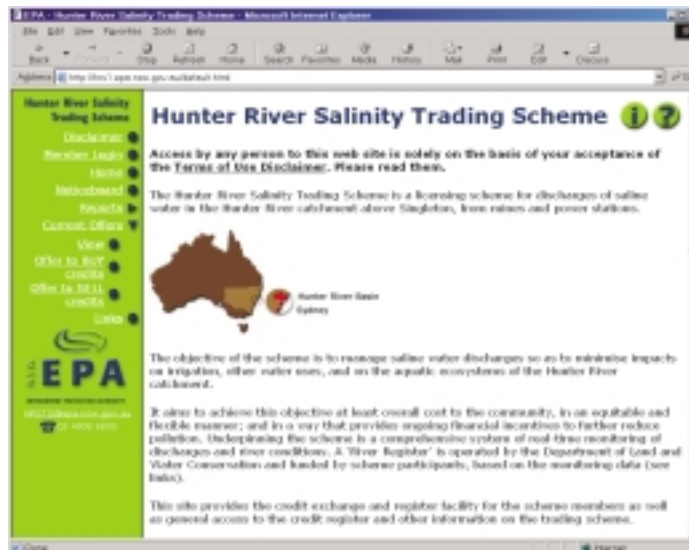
EPA - Hunter River Salinity Trading Scheme - Microsoft Internet Explorer

File Edit View Favorites Tools Help

Back Forward Stop Refresh Home Search Favorites Media History Mail Print Edit Discuss

Address http://hrs1.epa.nsw.gov.au/default.html

Hunter River Salinity Trading Scheme

Disclaimer
Member Login
Home
Noticeboard
Reports
Current Offers
View
Offer to BUY credits
Offer to SELL credits
Links

NSW EPA

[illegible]
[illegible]

Hunter River Salinity Trading Scheme

Access by any person to this web site is solely on the basis of your acceptance of the Terms of Use Disclaimer. Please read them.

The Hunter River Salinity Trading Scheme is a licensing scheme for discharges of saline water in the Hunter River catchment above Singleton, from mines and power stations.

Hunter River Basin
Sydney

The objective of the scheme is to manage saline water discharges so as to minimise impacts on irrigation, other water uses, and on the aquatic ecosystems of the Hunter River catchment.

It aims to achieve this objective at least overall cost to the community, in an equitable and flexible manner; and in a way that provides ongoing financial incentives to further reduce pollution. Underpinning the scheme is a comprehensive system of real-time monitoring of discharges and river conditions. A 'River Register' is operated by the Department of Land and Water Conservation and funded by scheme participants, based on the monitoring data (see links).

This site provides the credit exchange and register facility for the scheme members as well as general access to the credit register and other information on the trading scheme.

Done

Internet